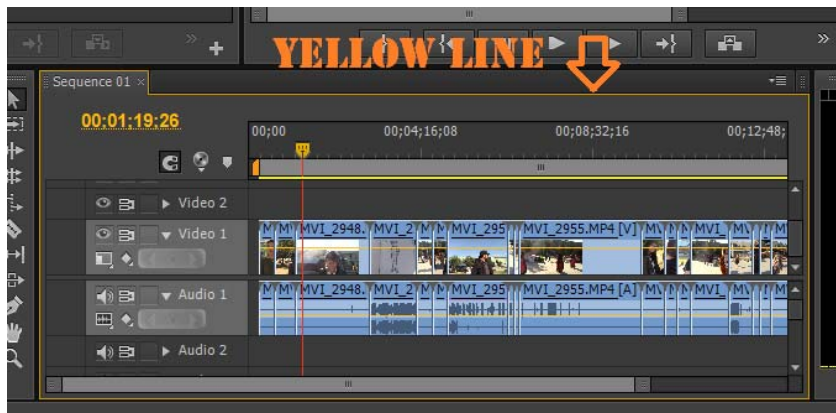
YELLOW LINE

Sequence 01 ×

00;01;19;26

00;00 00;04;16;08 00;08;32;16 00;12;48;

Video 2

Video 1

M M MVI_2948. MVI_2 M M MVI_295 MVI_2955.MP4 [V] M M MVI_ M MVI_ M M

Audio 1

M M MVI_2948. MVI_2 M M MVI_295 MVI_2955.MP4 [A] M M MVI_ M MVI_ M M

Audio 2